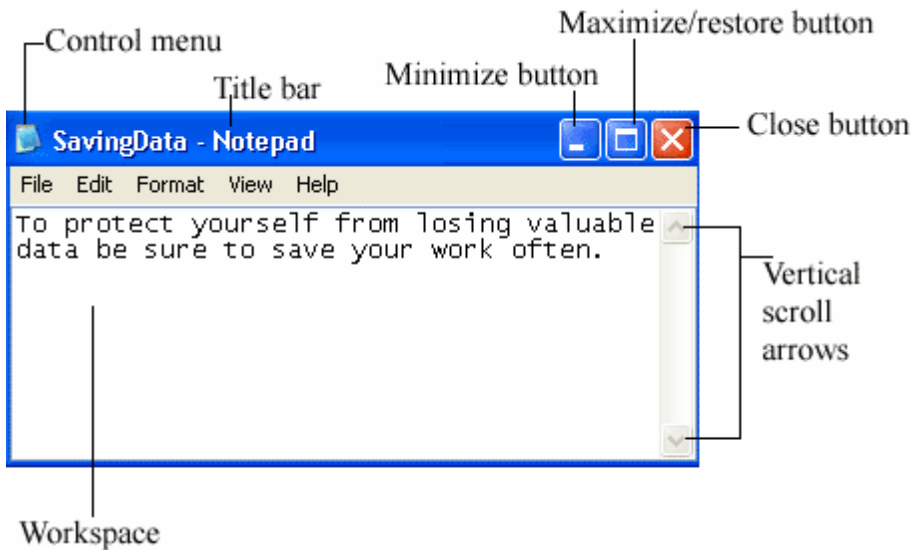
Control menu

Maximize/restore button

Title bar

Minimize button

SavingData - Notepad

Close button

File Edit Format View Help

To protect yourself from losing valuable data be sure to save your work often.

Vertical scroll arrows

Workspace